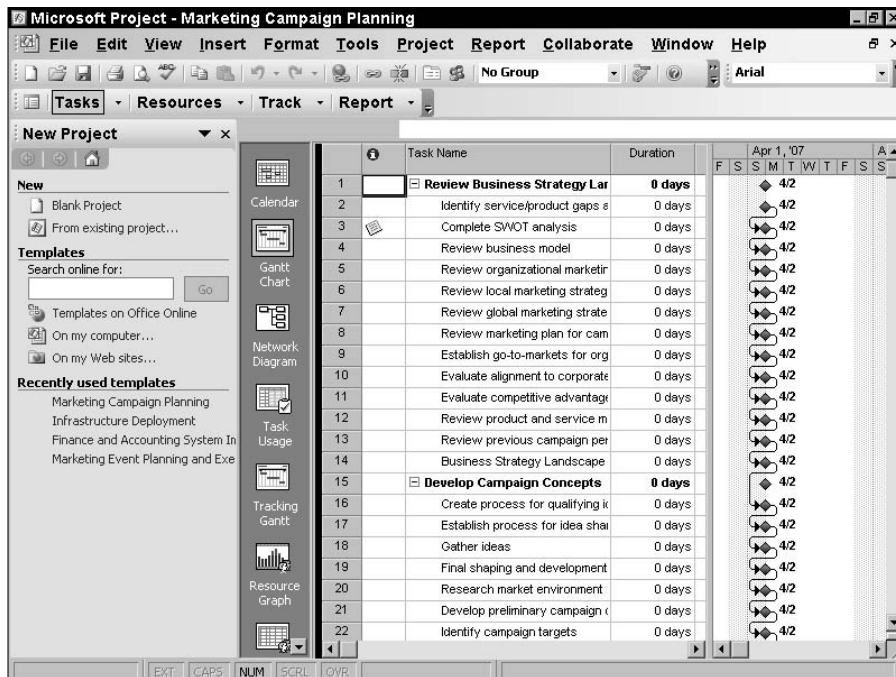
Microsoft Project - Marketing Campaign Planning

File Edit View Insert Format Tools Project Report Collaborate Window Help

No Group

Arial

Tasks · Resources · Track · Report ·

New Project

New

Blank Project

From existing project...

Templates

Search online for:

Go

Templates on Office Online

On my computer...

On my Web sites...

Recently used templates

Marketing Campaign Planning

Infrastructure Deployment

Finance and Accounting System In

Marketing Event Planning and Exe

Calendar

Gantt Chart

Network Diagram

Task Usage

Tracking Gantt

Resource Graph

| | | Task Name | Duration |
|---|---|---|---|
| 1 | | ⊟ Review Business Strategy Lar | 0 days |
| 2 | | Identify service/product gaps a | 0 days |
| 3 | | Complete SWOT analysis | 0 days |
| 4 | | Review business model | 0 days |
| 5 | | Review organizational marketir | 0 days |
| 6 | | Review local marketing strateg | 0 days |
| 7 | | Review global marketing strate | 0 days |
| 8 | | Review marketing plan for cam | 0 days |
| 9 | | Establish go-to-markets for org | 0 days |
| 10 | | Evaluate alignment to corporate | 0 days |
| 11 | | Evaluate competitive advantage | 0 days |
| 12 | | Review product and service m | 0 days |
| 13 | | Review previous campaign per | 0 days |
| 14 | | Business Strategy Landscape | 0 days |
| 15 | | ⊟ Develop Campaign Concepts | 0 days |
| 16 | | Create process for qualifying i | 0 days |
| 17 | | Establish process for idea shai | 0 days |
| 18 | | Gather ideas | 0 days |
| 19 | | Final shaping and development | 0 days |
| 20 | | Research market environment | 0 days |
| 21 | | Develop preliminary campaign ( | 0 days |
| 22 | | Identify campaign targets | 0 days |

Apr 1, '07
F S S M T W T F S S

4/2 4/2 4/2 4/2 4/2 4/2 4/2 4/2 4/2 4/2 4/2 4/2 4/2 4/2 4/2 4/2 4/2 4/2 4/2 4/2 4/2 4/2

EXT CAPS NUM SCRL OVR